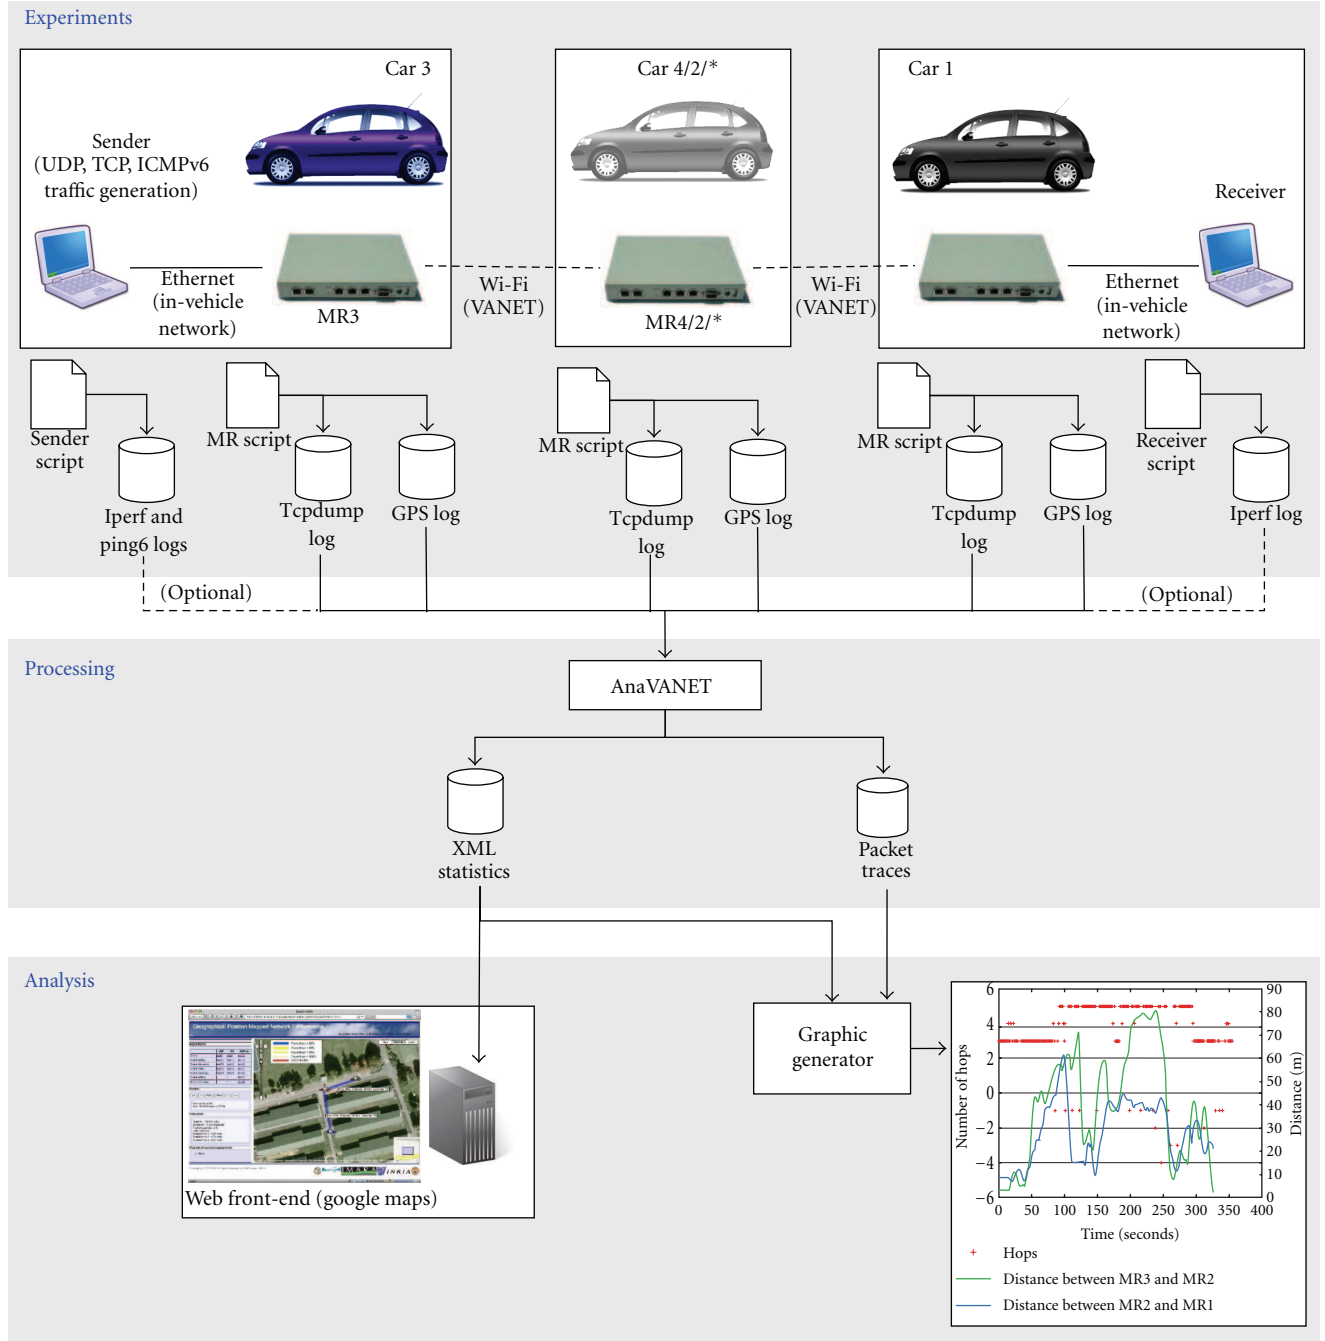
Experiments

Car 3

Sender (UDP, TCP, ICMPv6 traffic generation)

Ethernet (in-vehicle network)

MR3

Wi-Fi (VANET)

Car 4/2/*

MR4/2/*

Wi-Fi (VANET)

Car 1

Receiver

Ethernet (in-vehicle network)

Sender script

Iperf and ping6 logs

MR script

Tcpdump log

GPS log

MR script

Tcpdump log

GPS log

MR script

Tcpdump log

GPS log

Receiver script

Iperf log

(Optional)

(Optional)

Processing

AnaVANET

XML statistics

Packet traces

Analysis

Web front-end (google maps)

Graphic generator

| 6 | 4 | 2 | 0 | −2 | −4 | −6 |
|---|---|---|---|---|---|---|

Number of hops

Distance (m)

90 80 70 60 50 40 30 20 10 0

0 50 100 150 200 250 300 350 400

Time (seconds)

Hops

Distance between MR3 and MR2

Distance between MR2 and MR1